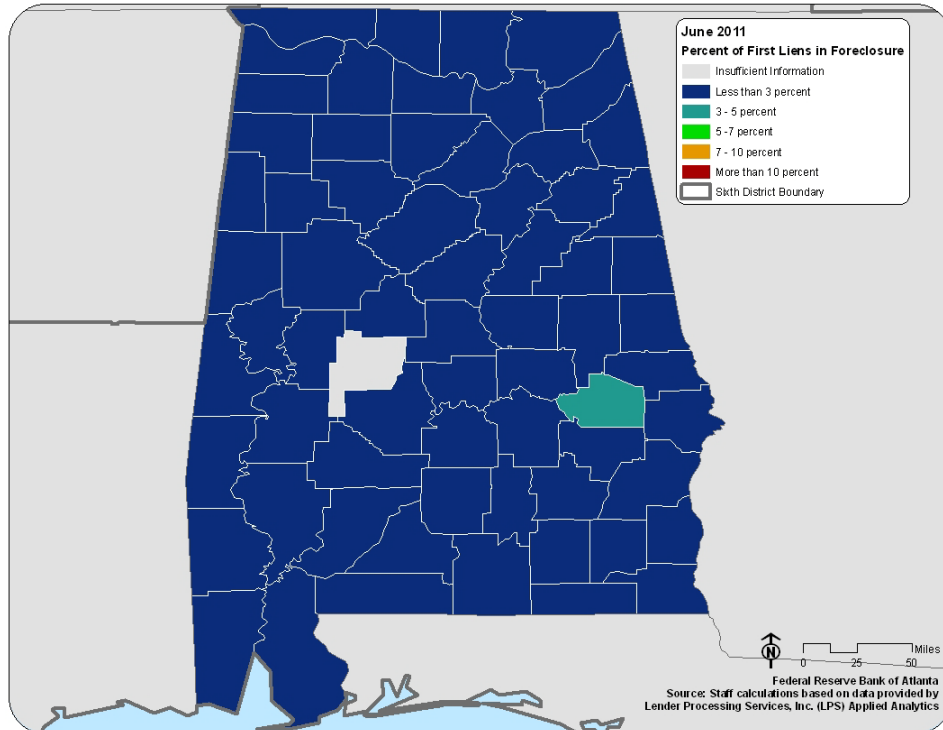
June 2011
Percent of First Liens in Foreclosure
Insufficient Information
Less than 3 percent
3 - 5 percent
5 -7 percent
7 - 10 percent
More than 10 percent
Sixth District Boundary

N
Miles
0 25 50

Federal Reserve Bank of Atlanta
Source: Staff calculations based on data provided by Lender Processing Services, Inc. (LPS) Applied Analytics